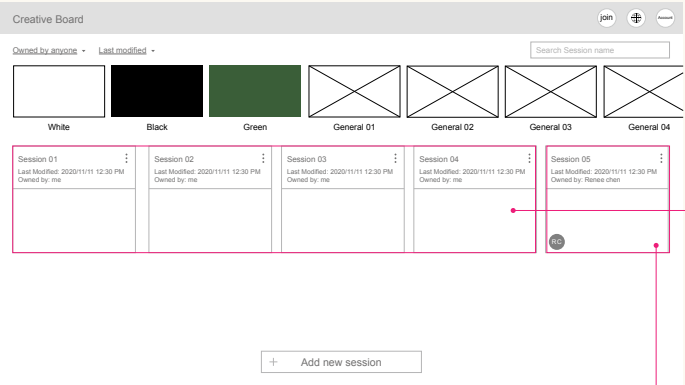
Creative Board

join

Account

Owned by anyone

Last modified

Search Session name

White

Black

Green

General 01

General 02

General 03

General 04

Session 01
Last Modified: 2020/11/11 12:30 PM
Owned by: me

Session 02
Last Modified: 2020/11/11 12:30 PM
Owned by: me

Session 03
Last Modified: 2020/11/11 12:30 PM
Owned by: me

Session 04
Last Modified: 2020/11/11 12:30 PM
Owned by: me

Session 05
Last Modified: 2020/11/11 12:30 PM
Owned by: Reniee chen

RC

+ Add new session